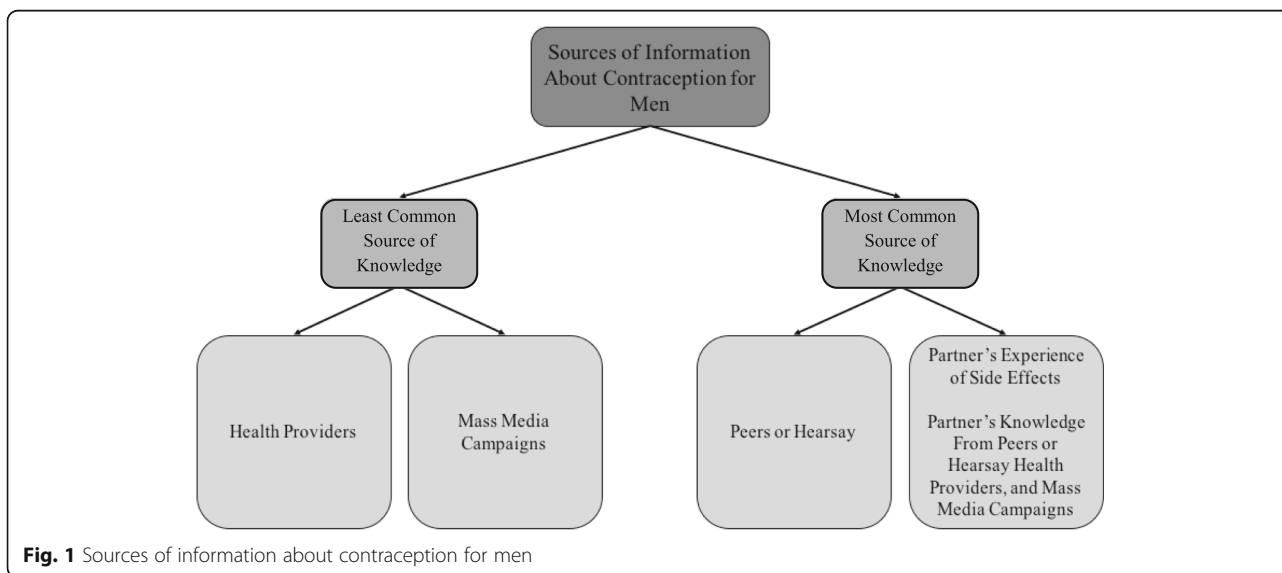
Sources of Information About Contraception for Men

Least Common Source of Knowledge

Most Common Source of Knowledge

Health Providers

Mass Media Campaigns

Peers or Hearsay

Partner's Experience of Side Effects

Partner's Knowledge From Peers or Hearsay Health Providers, and Mass Media Campaigns

**Fig. 1** Sources of information about contraception for men